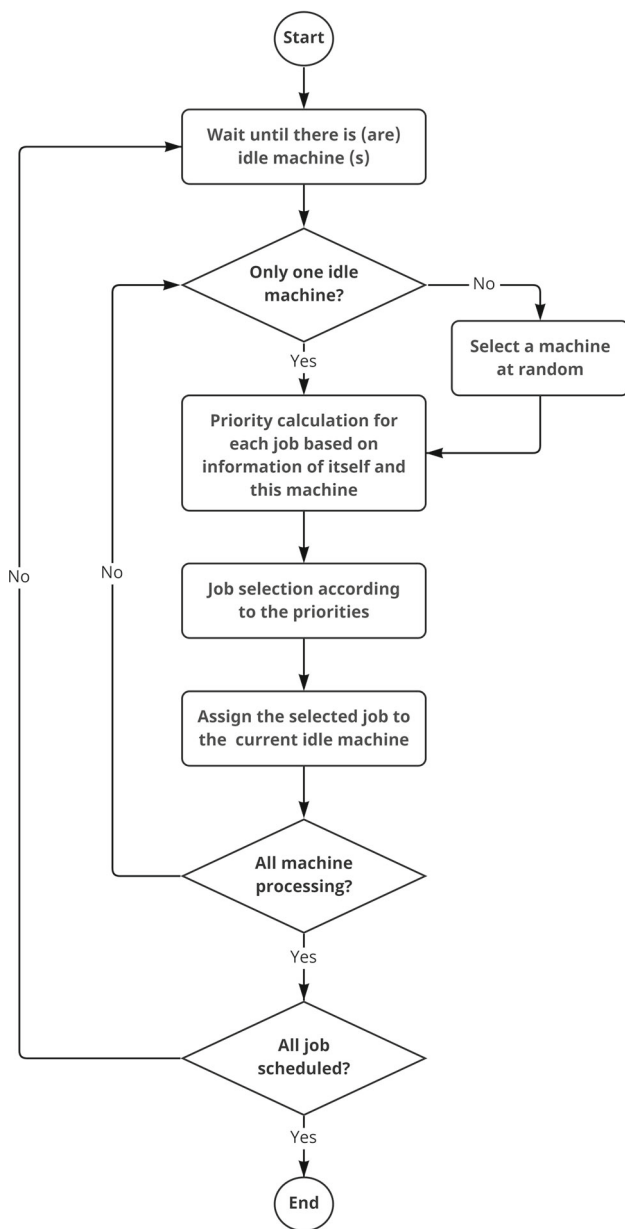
Start

Wait until there is (are) idle machine (s)

Only one idle machine?

No

Select a machine at random

Yes

Priority calculation for each job based on information of itself and this machine

No

No

Job selection according to the priorities

Assign the selected job to the current idle machine

All machine processing?

Yes

All job scheduled?

Yes

End